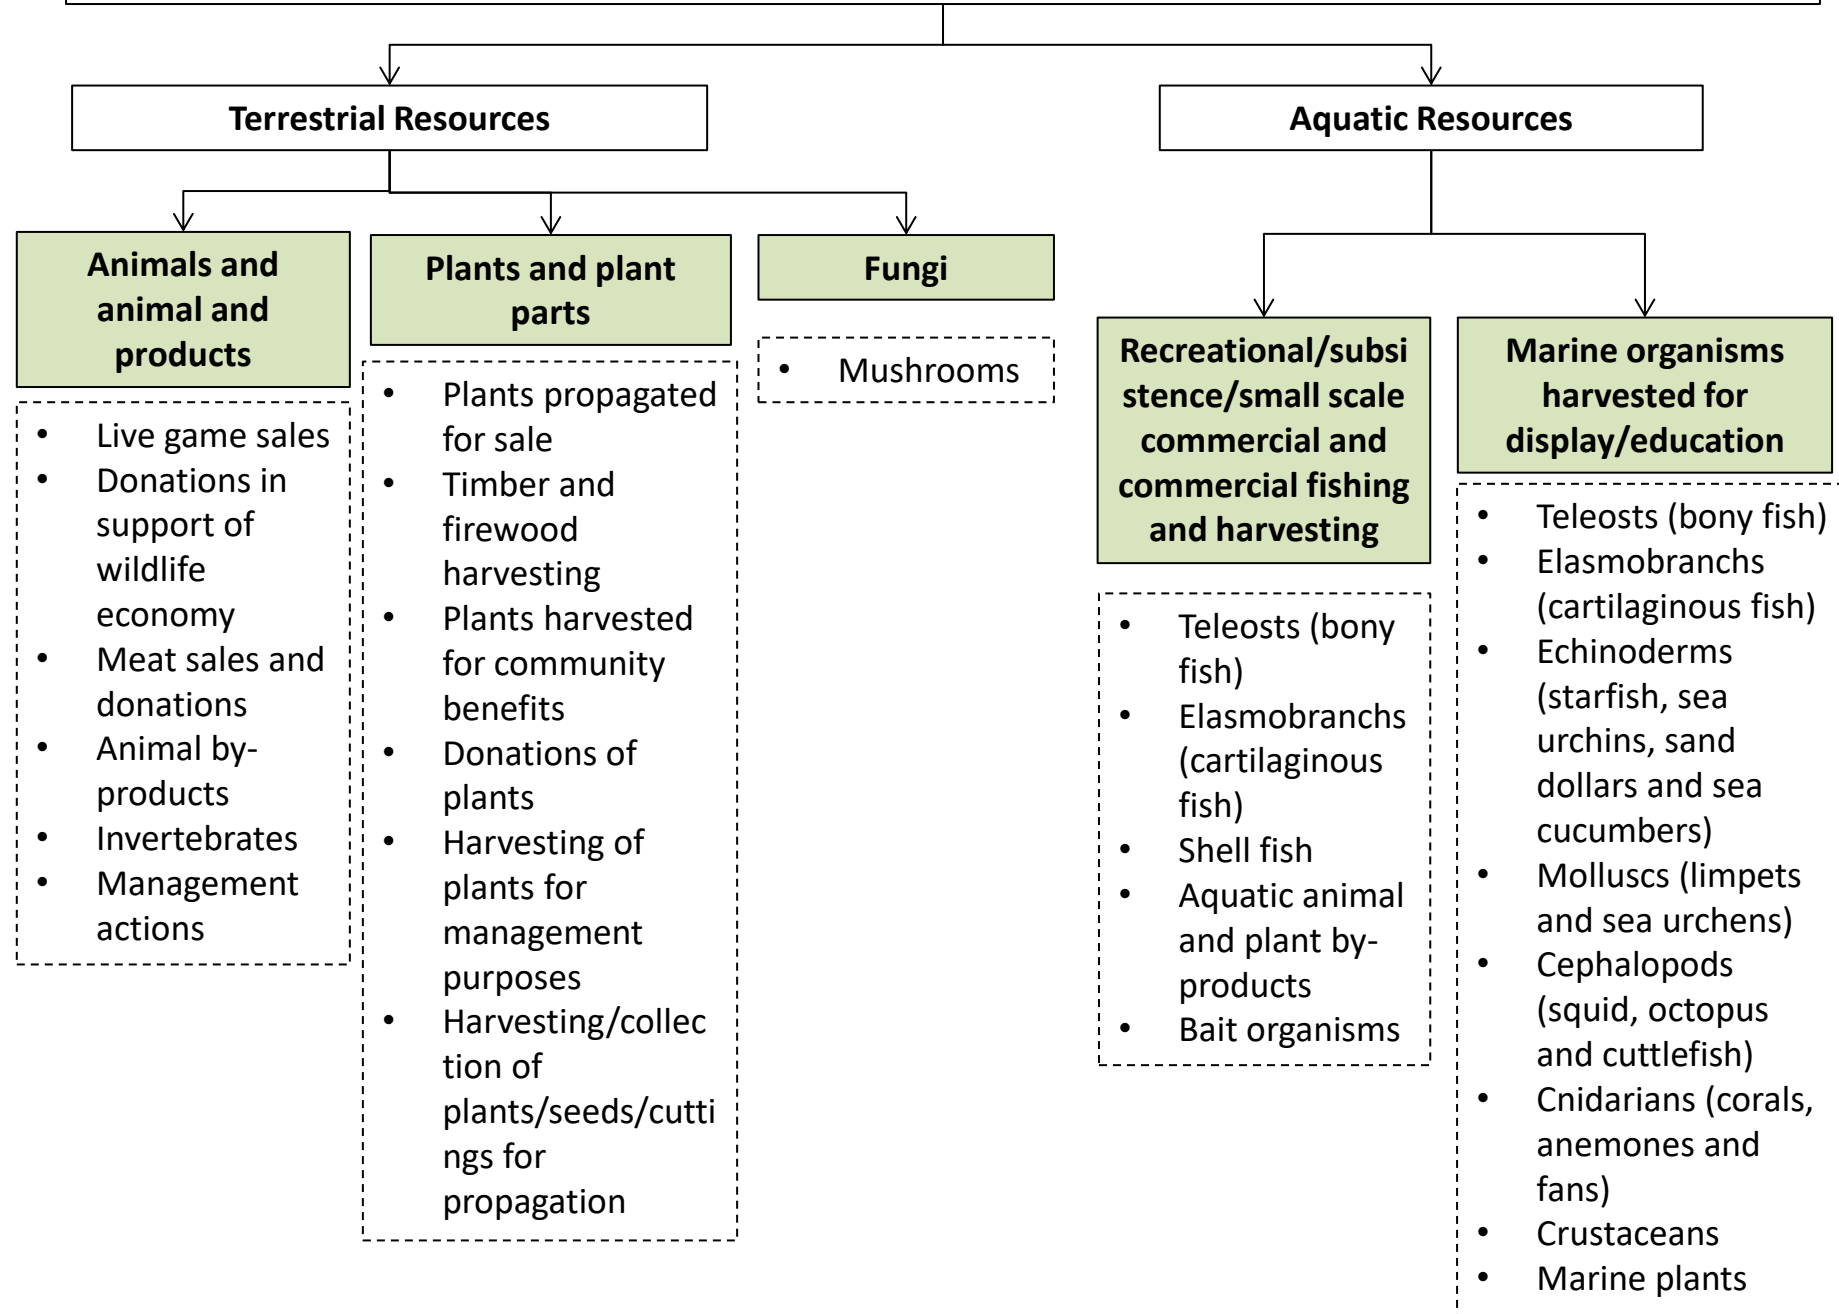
Terrestrial Resources

Animals and animal and products

- Live game sales
- Donations in support of wildlife economy
- Meat sales and donations
- Animal by-products
- Invertebrates
- Management actions

Plants and plant parts

- Plants propagated for sale
- Timber and firewood harvesting
- Plants harvested for community benefits
- Donations of plants
- Harvesting of plants for management purposes
- Harvesting/collection of plants/seeds/cuttings for propagation

Fungi

- Mushrooms

Aquatic Resources

Recreational/subsistence/small scale commercial and commercial fishing and harvesting

- Teleosts (bony fish)
- Elasmobranchs (cartilaginous fish)
- Shell fish
- Aquatic animal and plant by-products
- Bait organisms

Marine organisms harvested for display/education

- Teleosts (bony fish)
- Elasmobranchs (cartilaginous fish)
- Echinoderms (starfish, sea urchins, sand dollars and sea cucumbers)
- Molluscs (limpets and sea urchens)
- Cephalopods (squid, octopus and cuttlefish)
- Cnidarians (corals, anemones and fans)
- Crustaceans
- Marine plants